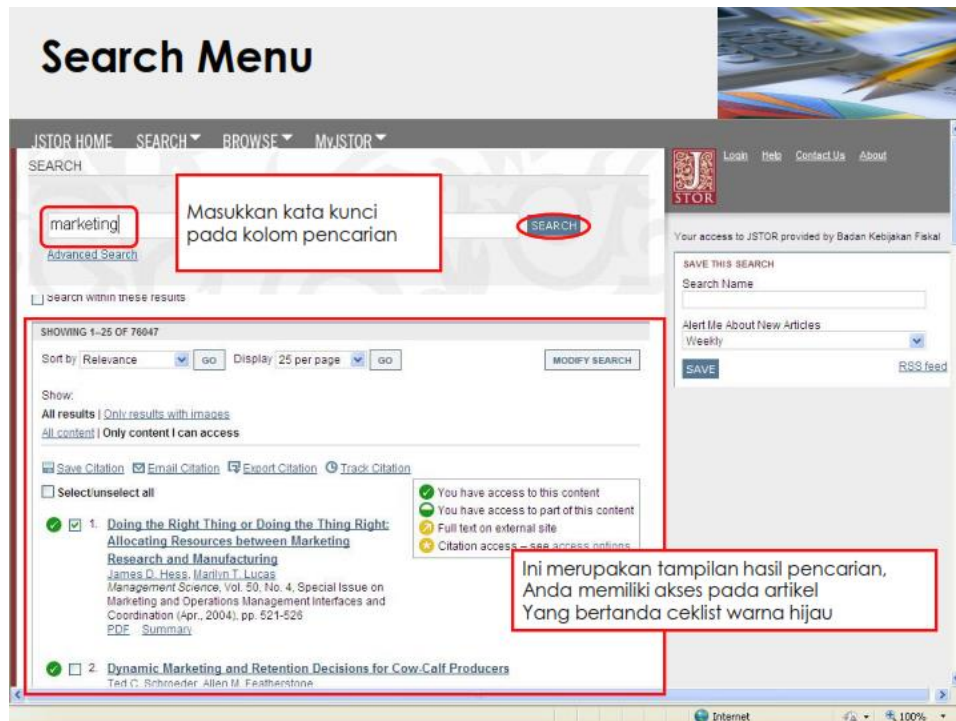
Search Menu

JSTOR HOME SEARCH BROWSE MyJSTOR

SEARCH

Login Help Contact Us About

JSTOR

marketing

Masukkan kata kunci pada kolom pencarian

SEARCH

Advanced Search

Your access to JSTOR provided by Badan Kebijakan Fiskal

Search within these results

SAVE THIS SEARCH

Search Name

Alert Me About New Articles

Weekly

SAVE

RSS feed

SHOWING 1–25 OF 76047

Sort by Relevance GO Display 25 per page GO

MODIFY SEARCH

Show:
All results | Only results with images
All content | Only content I can access

Save Citation Email Citation Export Citation Track Citation

Select/unselect all

You have access to this content
You have access to part of this content
Full text on external site
Citation access – see access options

1. Doing the Right Thing or Doing the Thing Right: Allocating Resources between Marketing Research and Manufacturing
James D. Hess, Marilyn T. Lucas
Management Science, Vol. 50, No. 4, Special Issue on Marketing and Operations Management Interfaces and Coordination (Apr., 2004), pp. 521-526
PDF Summary

Ini merupakan tampilan hasil pencarian, Anda memiliki akses pada artikel Yang bertanda ceklist warna hijau

2. Dynamic Marketing and Retention Decisions for Cow-Calf Producers
Ted C. Schroeder, Allen M. Featherstone

Internet 100%